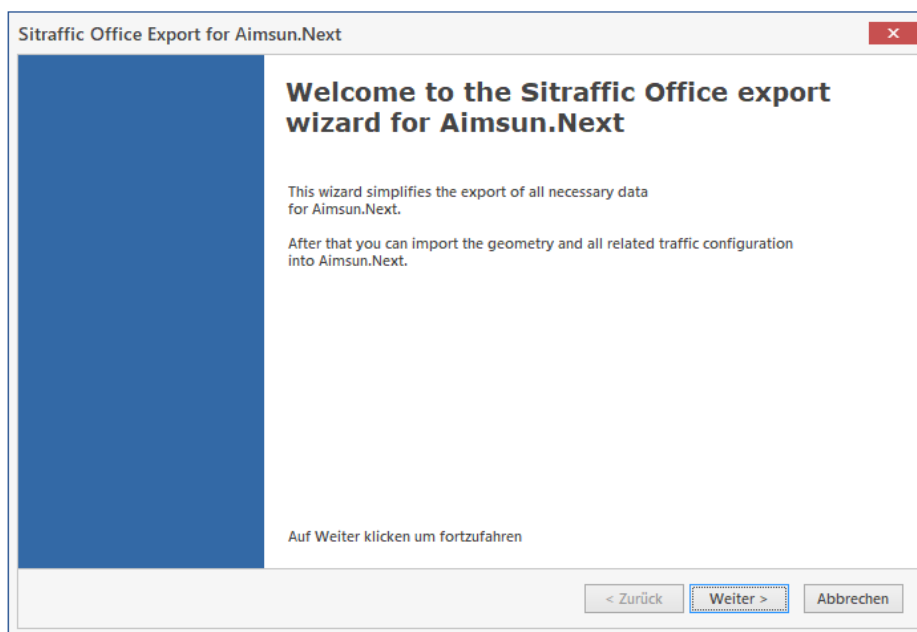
Sitraffic Office Export for Aimsun.Next

×

Welcome to the Sitraffic Office export wizard for Aimsun.Next

This wizard simplifies the export of all necessary data for Aimsun.Next.

After that you can import the geometry and all related traffic configuration into Aimsun.Next.

Auf Weiter klicken um fortzufahren

< Zurück

Weiter >

Abbrechen